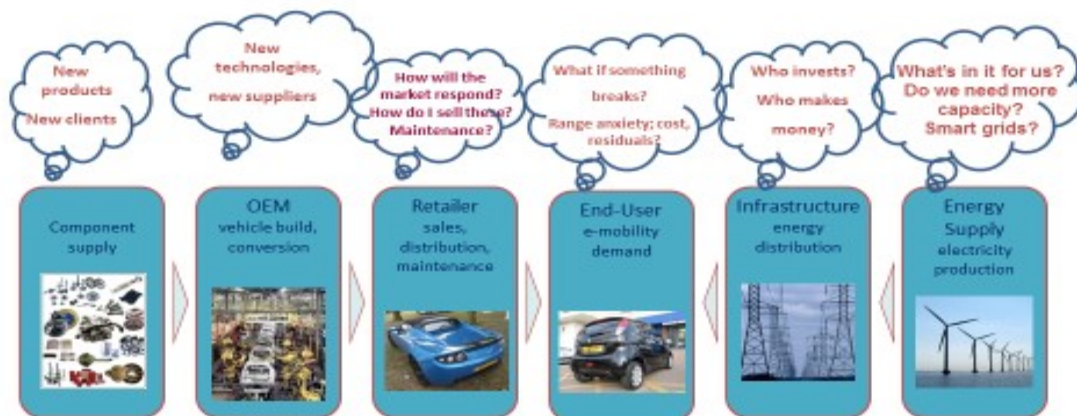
New products
New clients

New technologies, new suppliers

How will the market respond?
How do I sell these?
Maintenance?

What if something breaks?
Range anxiety; cost, residuals?

Who invests?
Who makes money?

What's in it for us?
Do we need more capacity?
Smart grids?

Component supply

OEM
vehicle build, conversion

Retailer
sales, distribution, maintenance

End-User
e-mobility demand

Infrastructure
energy distribution

Energy Supply
electricity production